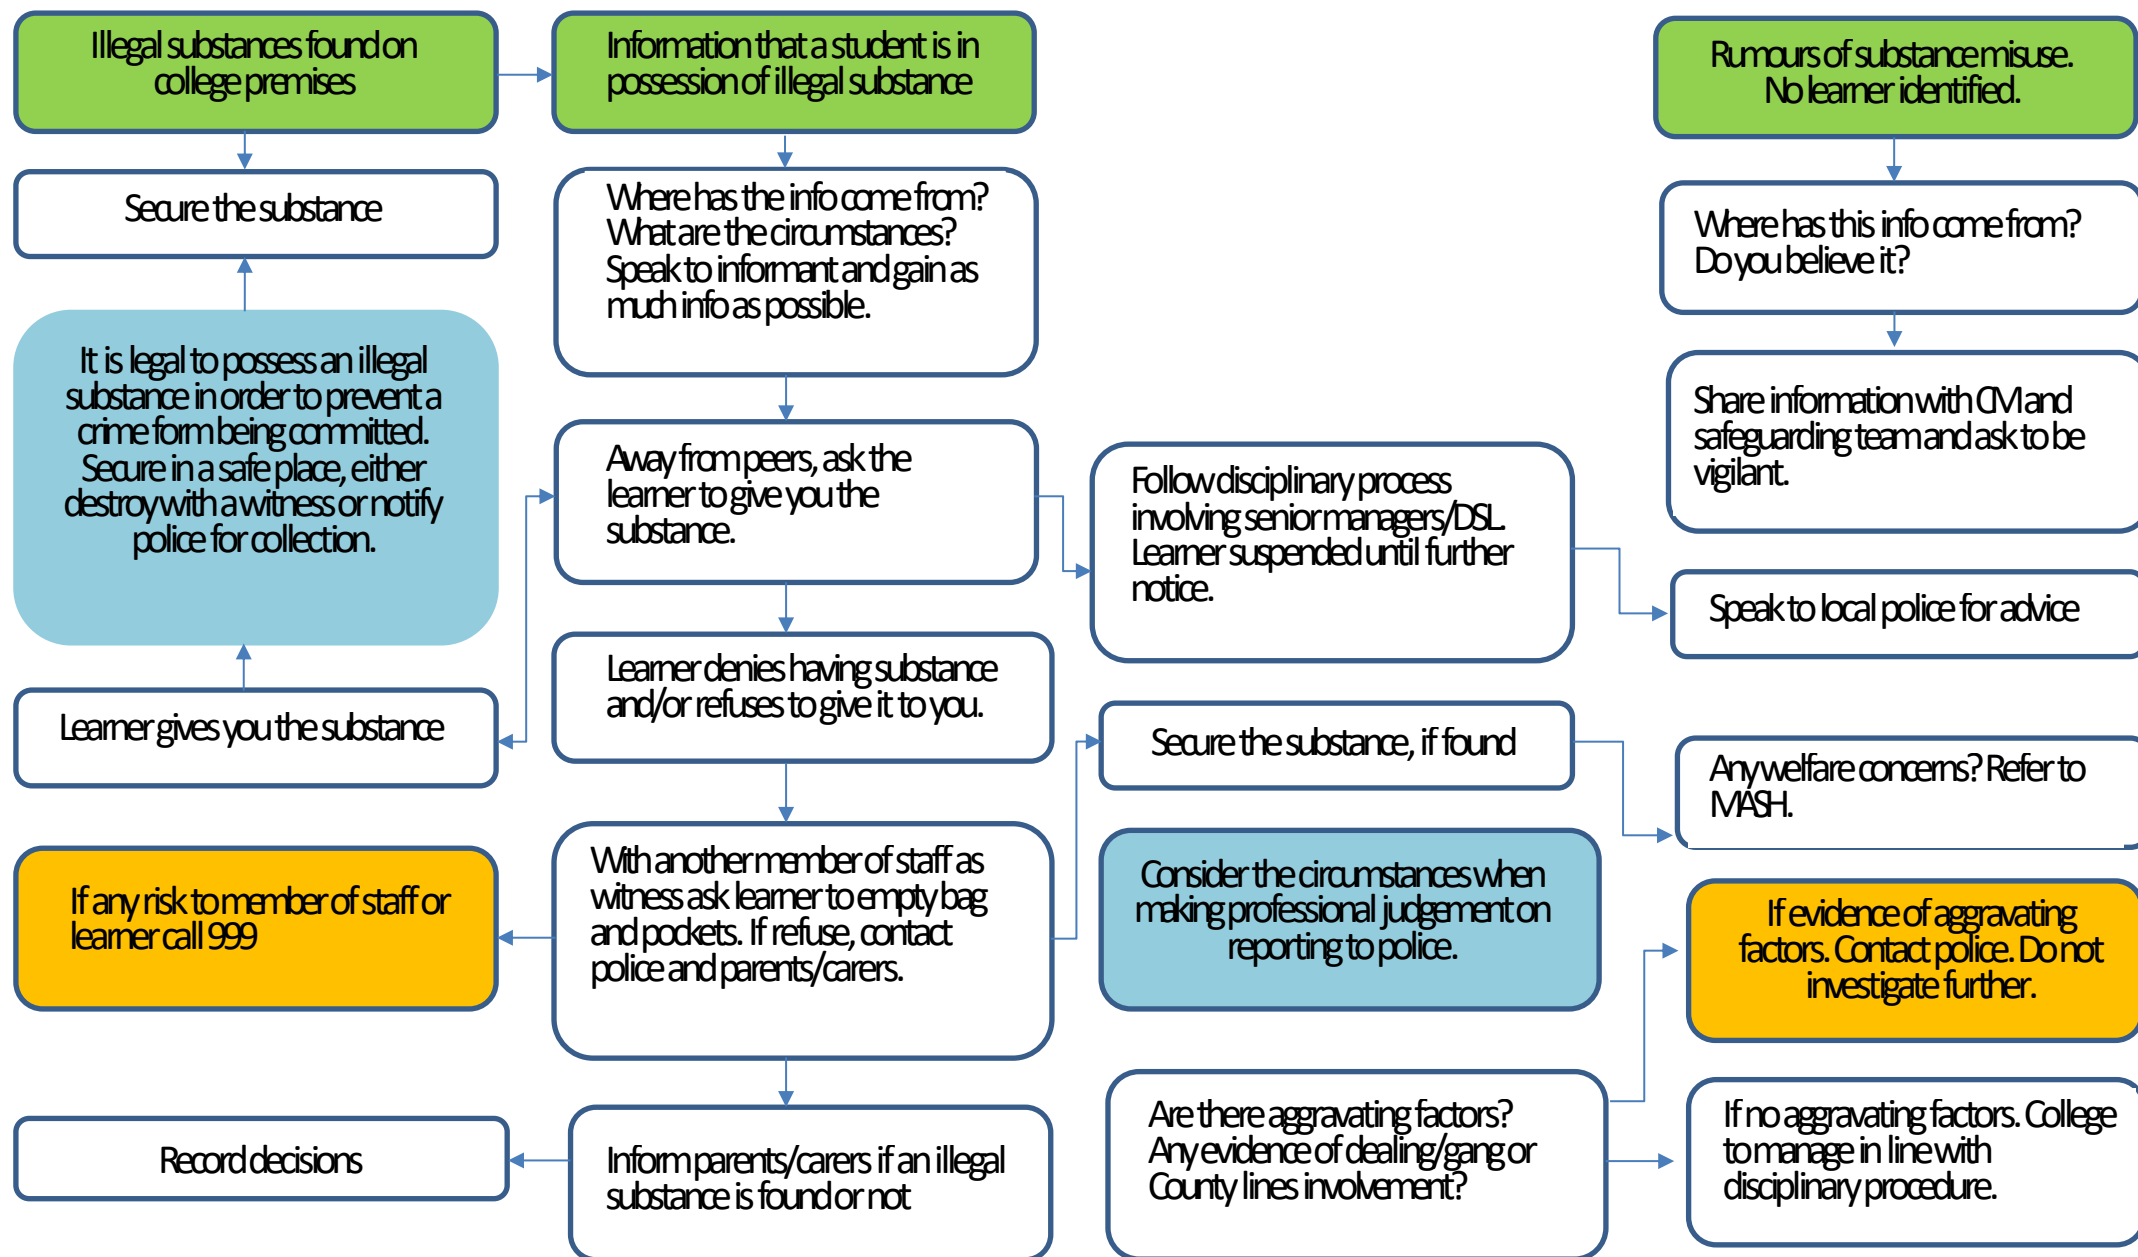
Illegal substances found on college premises

Information that a student is in possession of illegal substance

Rumours of substance misuse. No learner identified.

Secure the substance

Where has the info come from? What are the circumstances? Speak to informant and gain as much info as possible.

Where has this info come from? Do you believe it?

It is legal to possess an illegal substance in order to prevent a crime form being committed. Secure in a safe place, either destroy with a witness or notify police for collection.

Share information with CM and safeguarding team and ask to be vigilant.

Away from peers, ask the learner to give you the substance.

Follow disciplinary process involving senior managers/DSL. Learner suspended until further notice.

Speak to local police for advice

Learner denies having substance and/or refuses to give it to you.

Learner gives you the substance

Secure the substance, if found

Any welfare concerns? Refer to MASH.

With another member of staff as witness ask learner to empty bag and pockets. If refuse, contact police and parents/carers.

If any risk to member of staff or learner call 999

Consider the circumstances when making professional judgement on reporting to police.

If evidence of aggravating factors. Contact police. Do not investigate further.

Record decisions

Inform parents/carers if an illegal substance is found or not

Are there aggravating factors? Any evidence of dealing/gang or County lines involvement?

If no aggravating factors. College to manage in line with disciplinary procedure.